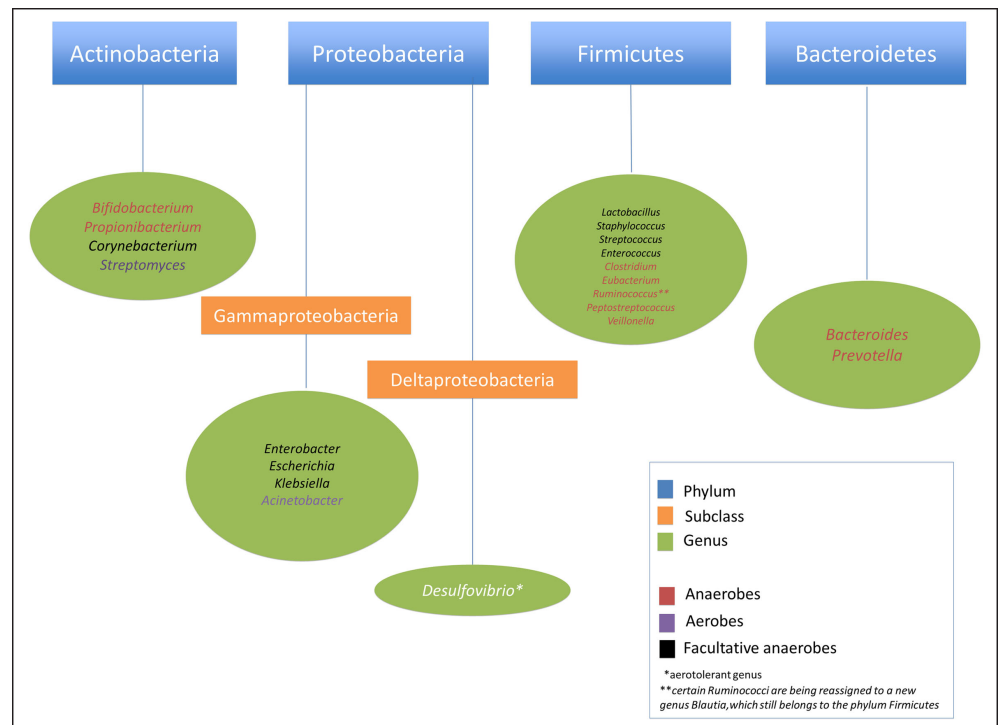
Actinobacteria

Proteobacteria

Firmicutes

Bacteroidetes

Bifidobacterium
Propionibacterium
Corynebacterium
Streptomyces

Lactobacillus
Staphylococcus
Streptococcus
Enterococcus
Clostridium
Eubacterium
Ruminococcus**
Peptostreptococcus
Veillonella

Gammaproteobacteria

Bacteroides
Prevotella

Deltaproteobacteria

Enterobacter
Escherichia
Klebsiella
Acinetobacter

Desulfovibrio*

Phylum
Subclass
Genus

Anaerobes
Aerobes
Facultative anaerobes

*aerotolerant genus
**certain Ruminococci are being reassigned to a new genus Blautia,which still belongs to the phylum Firmicutes